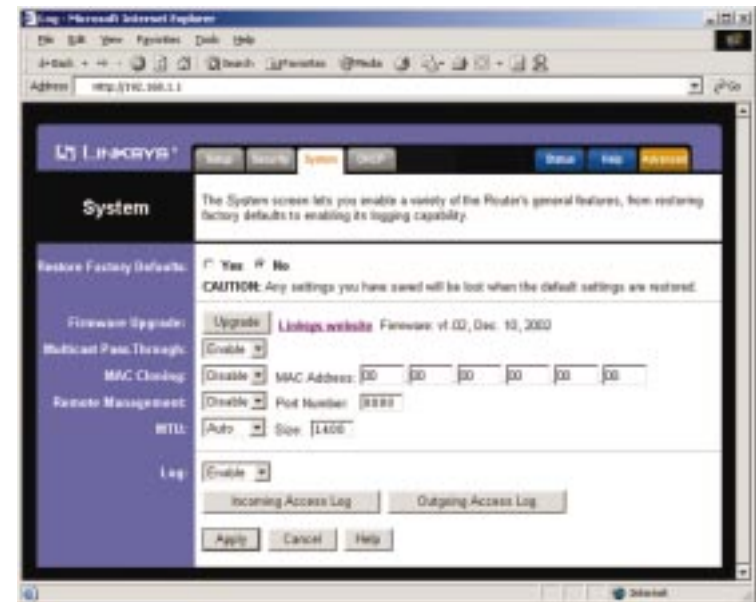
Log - Microsoft Internet Explorer

File Edit View Favorites Tools Help

Back Search Favorites Media

Address http://192.168.1.1

Go

LINKSYS®

Setup Security System DHCP Status Help Advanced

System

The System screen lets you enable a variety of the Router's general features, from restoring factory defaults to enabling its logging capability.

Restore Factory Defaults: Yes No

CAUTION: Any settings you have saved will be lost when the default settings are restored.

Firmware Upgrade: Upgrade Linksys website Firmware: v1.02, Dec. 10, 2002

Multicast Pass Through: Enable

MAC Cloning: Disable MAC Address: 00 00 00 00 00 00

Remote Management: Disable Port Number: 8080

MTU: Auto Size: 1400

Log: Enable

Incoming Access Log Outgoing Access Log

Apply Cancel Help

Internet